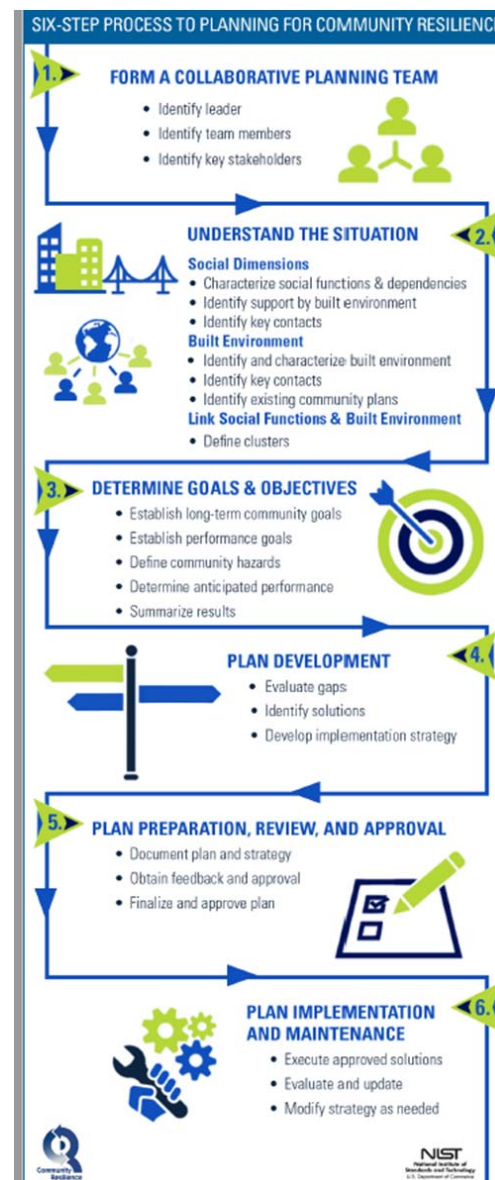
SIX-STEP PROCESS TO PLANNING FOR COMMUNITY RESILIENC

1. FORM A COLLABORATIVE PLANNING TEAM
• Identify leader
• Identify team members
• Identify key stakeholders

2. UNDERSTAND THE SITUATION
Social Dimensions
• Characterize social functions & dependencies
• Identify support by built environment
• Identify key contacts
Built Environment
• Identify and characterize built environment
• Identify key contacts
• Identify existing community plans
Link Social Functions & Built Environment
• Define clusters

3. DETERMINE GOALS & OBJECTIVES
• Establish long-term community goals
• Establish performance goals
• Define community hazards
• Determine anticipated performance
• Summarize results

4. PLAN DEVELOPMENT
• Evaluate gaps
• Identify solutions
• Develop implementation strategy

5. PLAN PREPARATION, REVIEW, AND APPROVAL
• Document plan and strategy
• Obtain feedback and approval
• Finalize and approve plan

6. PLAN IMPLEMENTATION AND MAINTENANCE
• Execute approved solutions
• Evaluate and update
• Modify strategy as needed

Community Resilience

NIST
National Institute of Standards and Technology
U.S. Department of Commerce